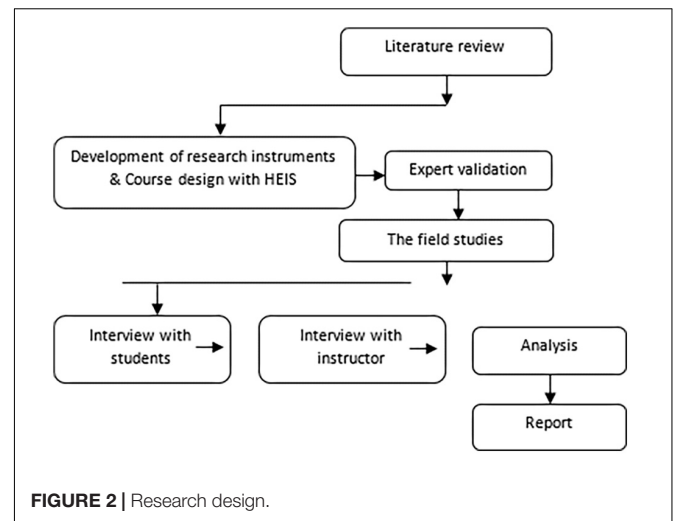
Literature review

Development of research instruments & Course design with HEIS

Expert validation

The field studies

Interview with students

Interview with instructor

Analysis

Report

FIGURE 2 | Research design.